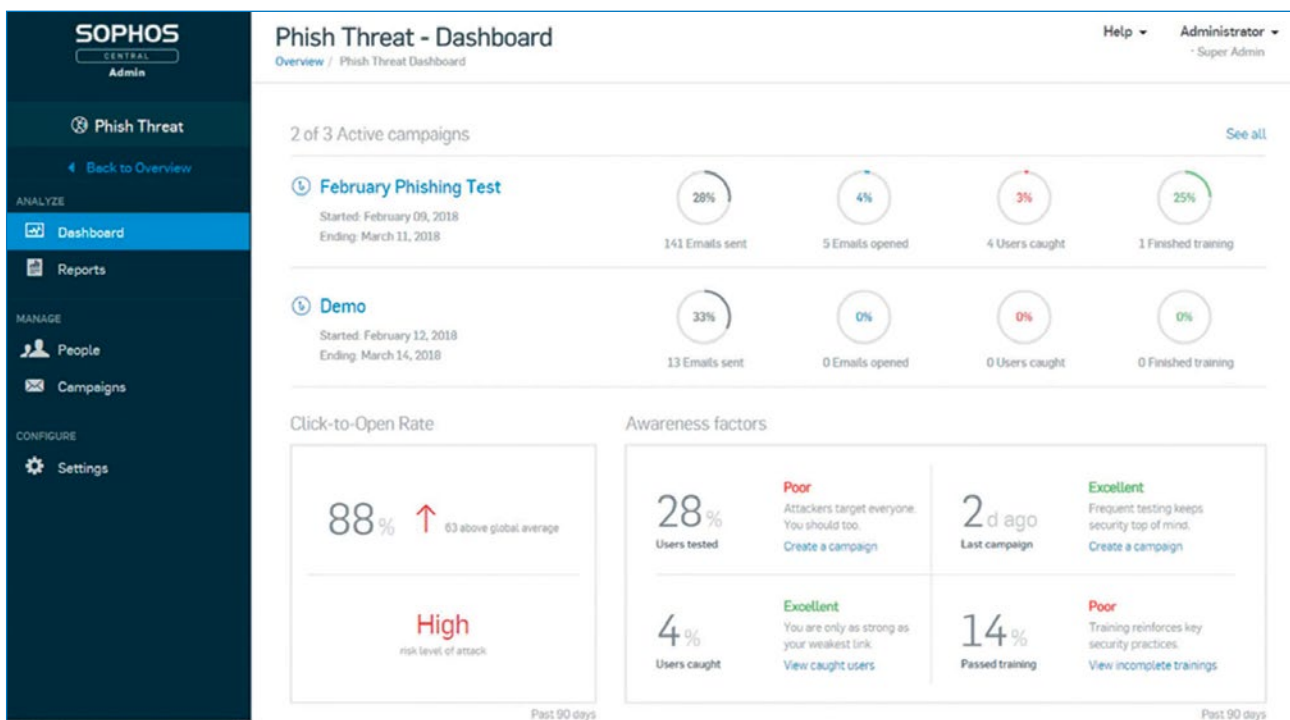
SOPHOS
CENTRAL
Admin

Phish Threat

Back to Overview

ANALYZE

Dashboard

Reports

MANAGE

People

Campaigns

CONFIGURE

Settings

Phish Threat - Dashboard

Overview / Phish Threat Dashboard

Help

Administrator
- Super Admin

2 of 3 Active campaigns

See all

February Phishing Test

Started: February 09, 2018
Ending: March 11, 2018

28%
141 Emails sent

4%
5 Emails opened

3%
4 Users caught

25%
1 Finished training

Demo

Started: February 12, 2018
Ending: March 14, 2018

33%
13 Emails sent

0%
0 Emails opened

0%
0 Users caught

0%
0 Finished training

Click-to-Open Rate

88%
63 above global average

High
risk level of attack

Past 90 days

Awareness factors

28%
Users tested

Poor
Attackers target everyone. You should too.
Create a campaign

2 d ago
Last campaign

Excellent
Frequent testing keeps security top of mind.
Create a campaign

4%
Users caught

Excellent
You are only as strong as your weakest link.
View caught users

14%
Passed training

Poor
Training reinforces key security practices.
View incomplete trainings

Past 90 days